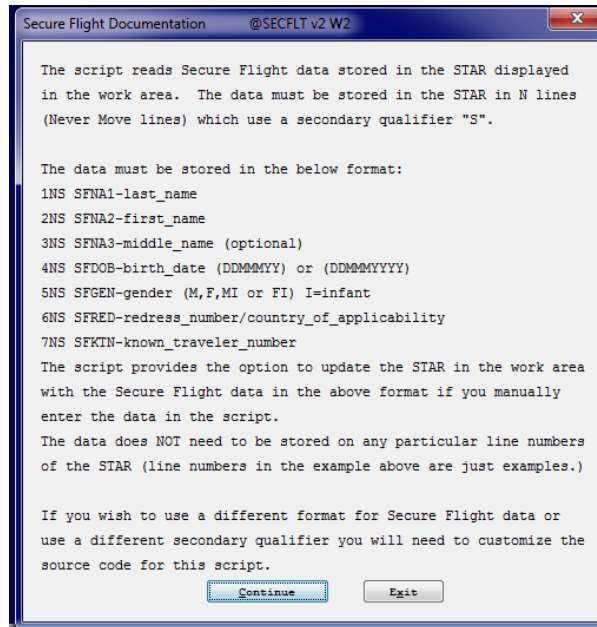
Secure Flight Documentation @SECFLT v2 W2

The script reads Secure Flight data stored in the STAR displayed in the work area. The data must be stored in the STAR in N lines (Never Move lines) which use a secondary qualifier "S".

The data must be stored in the below format:
1NS SFNA1-last_name
2NS SFNA2-first_name
3NS SFNA3-middle_name (optional)
4NS SFDOB-birth_date (DDMMMYY) or (DDMMMYYYY)
5NS SFGEN-gender (M,F,MI or FI) I=infant
6NS SFRED-redress_number/country_of_applicability
7NS SFKTN-known_traveler_number
The script provides the option to update the STAR in the work area with the Secure Flight data in the above format if you manually enter the data in the script.
The data does NOT need to be stored on any particular line numbers of the STAR (line numbers in the example above are just examples.)

If you wish to use a different format for Secure Flight data or use a different secondary qualifier you will need to customize the source code for this script.

Continue Exit